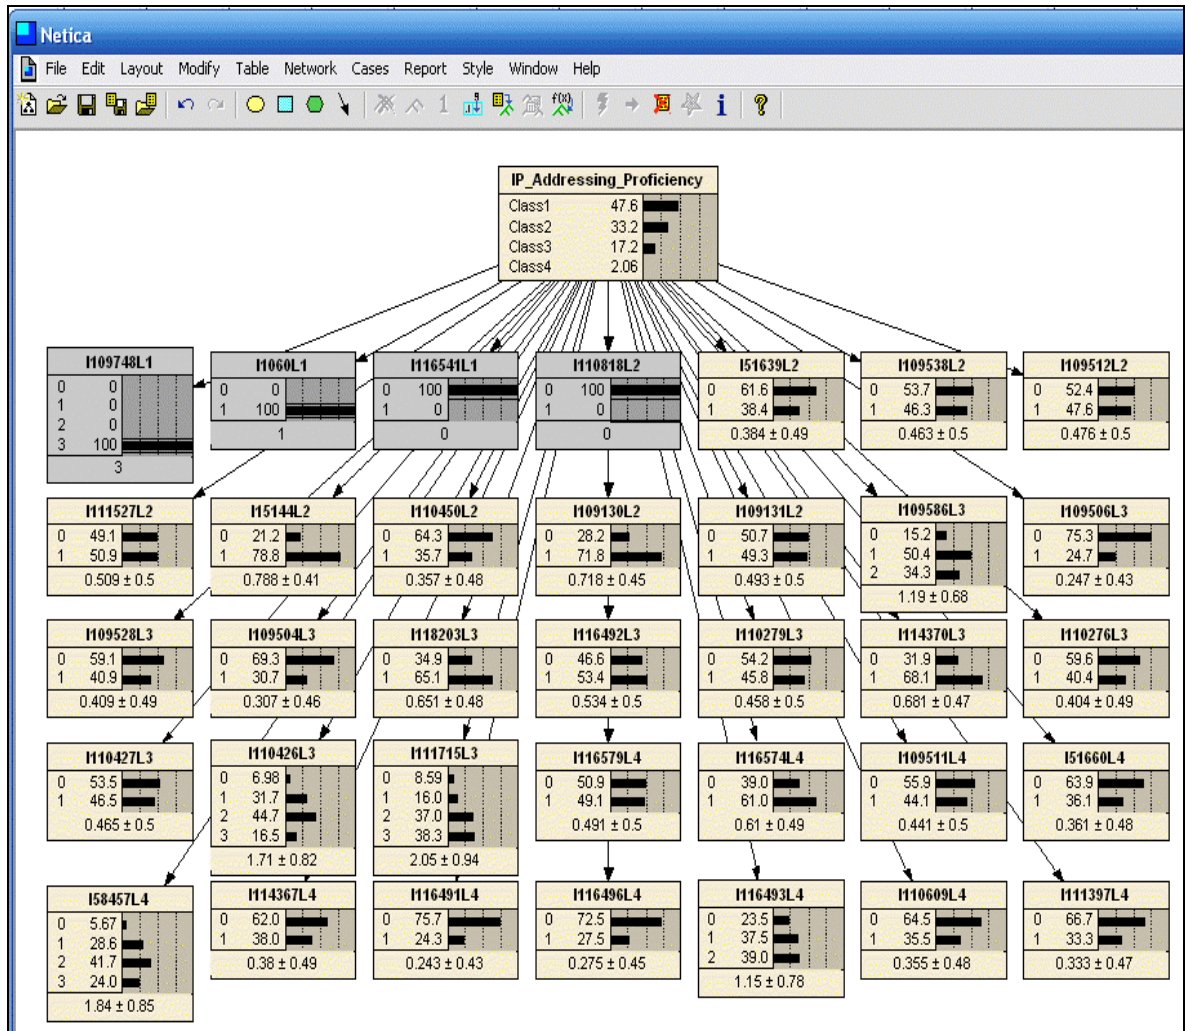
Netica

File Edit Layout Modify Table Network Cases Report Style Window Help

IP_Addressing_Proficiency
Class1 47.6
Class2 33.2
Class3 17.2
Class4 2.06

I109748L1
0 0
1 0
2 0
3 100
3

I1060L1
0 0
1 100
1

I116541L1
0 100
1 0
0

I110818L2
0 100
1 0
0

I51639L2
0 61.6
1 38.4
0.384 ± 0.49

I109538L2
0 53.7
1 46.3
0.463 ± 0.5

I109512L2
0 52.4
1 47.6
0.476 ± 0.5

I111527L2
0 49.1
1 50.9
0.509 ± 0.5

I15144L2
0 21.2
1 78.8
0.788 ± 0.41

I110450L2
0 64.3
1 35.7
0.357 ± 0.48

I109130L2
0 28.2
1 71.8
0.718 ± 0.45

I109131L2
0 50.7
1 49.3
0.493 ± 0.5

I109586L3
0 15.2
1 50.4
2 34.3
1.19 ± 0.68

I109506L3
0 75.3
1 24.7
0.247 ± 0.43

I109528L3
0 59.1
1 40.9
0.409 ± 0.49

I109504L3
0 69.3
1 30.7
0.307 ± 0.46

I118203L3
0 34.9
1 65.1
0.651 ± 0.48

I116492L3
0 46.6
1 53.4
0.534 ± 0.5

I110279L3
0 54.2
1 45.8
0.458 ± 0.5

I114370L3
0 31.9
1 68.1
0.681 ± 0.47

I110276L3
0 59.6
1 40.4
0.404 ± 0.49

I110427L3
0 53.5
1 46.5
0.465 ± 0.5

I110426L3
0 6.98
1 31.7
2 44.7
3 16.5
1.71 ± 0.82

I111715L3
0 8.59
1 16.0
2 37.0
3 38.3
2.05 ± 0.94

I116579L4
0 50.9
1 49.1
0.491 ± 0.5

I116574L4
0 39.0
1 61.0
0.61 ± 0.49

I109511L4
0 55.9
1 44.1
0.441 ± 0.5

I51660L4
0 63.9
1 36.1
0.361 ± 0.48

I58457L4
0 5.67
1 28.6
2 41.7
3 24.0
1.84 ± 0.85

I114367L4
0 62.0
1 38.0
0.38 ± 0.49

I116491L4
0 75.7
1 24.3
0.243 ± 0.43

I116496L4
0 72.5
1 27.5
0.275 ± 0.45

I116493L4
0 23.5
1 37.5
2 39.0
1.15 ± 0.78

I110609L4
0 64.5
1 35.5
0.355 ± 0.48

I111397L4
0 66.7
1 33.3
0.333 ± 0.47